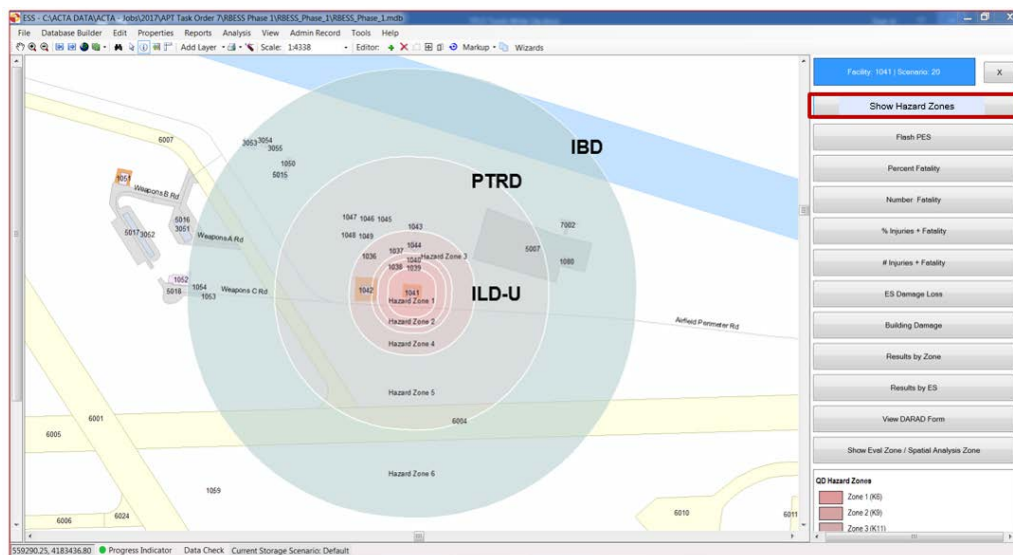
ESS - C:\ACTA DATA\ACTA - Jobs\2017\APT Task Order 7\RBESS Phase 1\RBESS_Phase_1\RBESS_Phase_1.mdb

File Database Builder Edit Properties Reports Analysis View Admin Record Tools Help

Add Layer Scale: 1:4338 Editor: Markup Wizards

Facility: 1041 | Scenario: 20

X

Show Hazard Zones

Flash PES

Percent Fatality

Number Fatality

% Injuries + Fatality

# Injuries + Fatality

ES Damage Loss

Building Damage

Results by Zone

Results by ES

View DARAD Form

Show Evel Zone / Spatial Analysis Zone

QD Hazard Zones

Zone 1 (K6)

Zone 2 (K9)

Zone 3 (K11)

IBD

PTRD

ILD-U

6007

3053 3054

3055

1050

5015

1051

Weapons B Rd

5016

3051

5017 3052

Weapons A Rd

1052

5018

1054

1053

Weapons C Rd

1047 1046 1045

1043

1048 1049

1037 1044

1036

1040 Hazard Zone 3

1038 1039

5007

7002

1080

1042

1041

Hazard Zone 1

Hazard Zone 2

Hazard Zone 4

Airfield Perimeter Rd

Hazard Zone 5

6001

6005

6004

Hazard Zone 6

1059

6006

6024

6010

6011

559290.25, 4183436.80 Progress Indicator Data Check Current Storage Scenario: Default